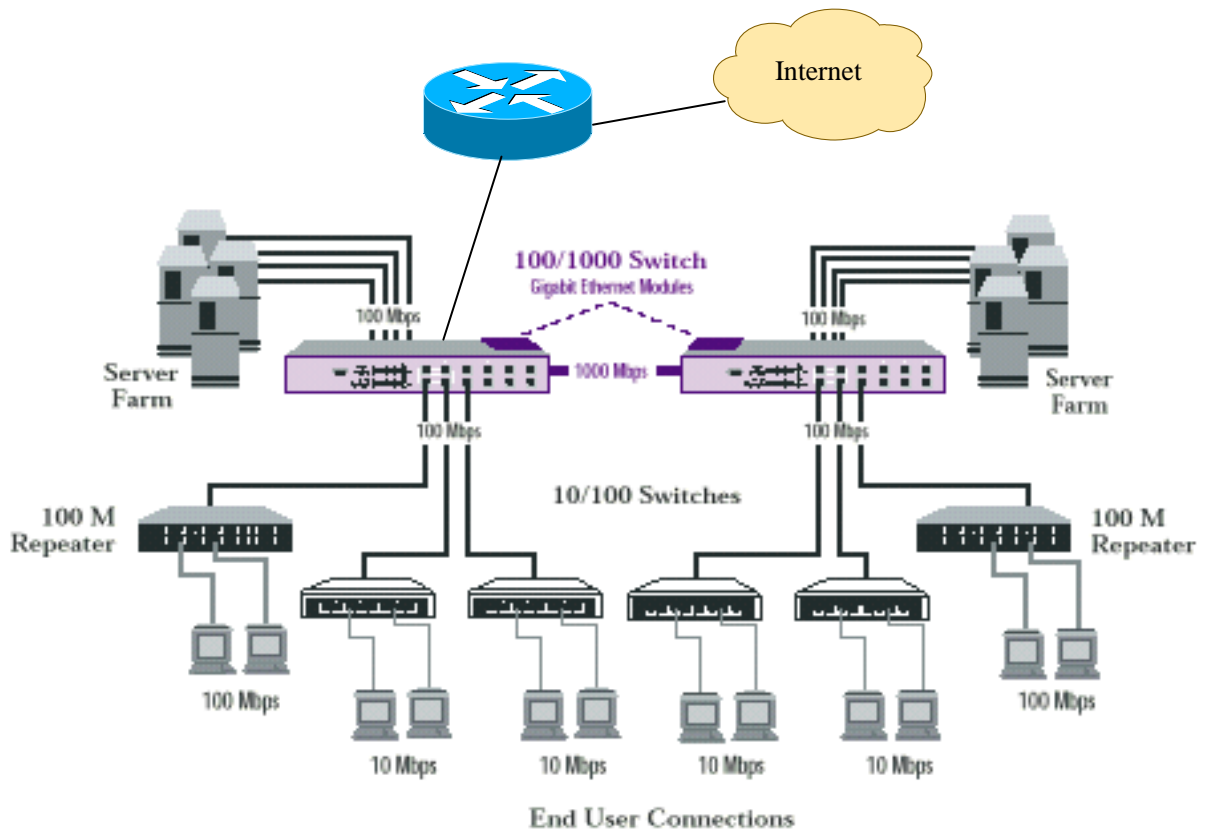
Internet

100/1000 Switch
Gigabit Ethernet Modules

100 Mbps

100 Mbps

Server Farm

1000 Mbps

Server Farm

100 Mbps

100 Mbps

10/100 Switches

100 M Repeater

100 M Repeater

100 Mbps

10 Mbps

10 Mbps

10 Mbps

10 Mbps

100 Mbps

End User Connections